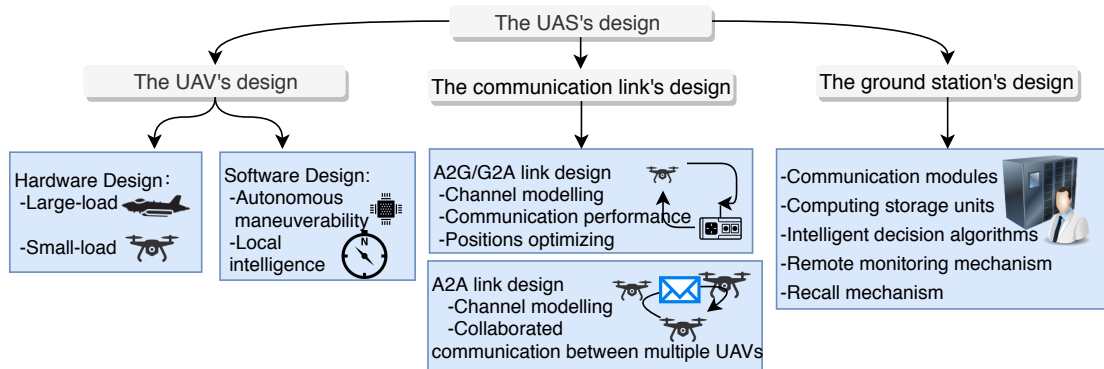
The UAS's design

The UAV's design

The communication link's design

The ground station's design

Hardware Design:
-Large-load
-Small-load

Software Design:
-Autonomous maneuverability
-Local intelligence

A2G/G2A link design
-Channel modelling
-Communication performance
-Positions optimizing

A2A link design
-Channel modelling
-Collaborated communication between multiple UAVs

-Communication modules
-Computing storage units
-Intelligent decision algorithms
-Remote monitoring mechanism
-Recall mechanism